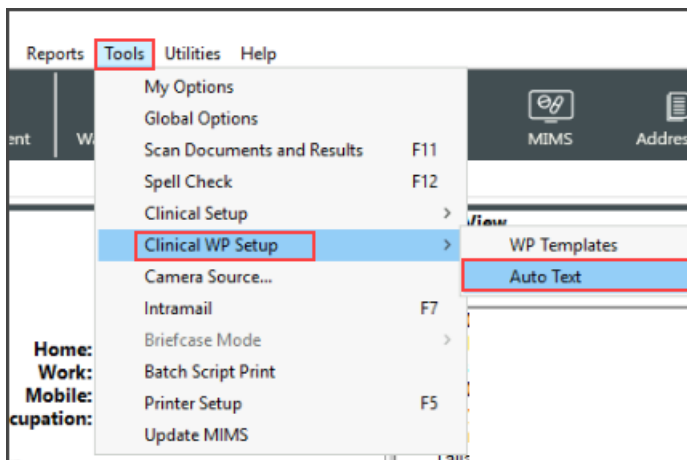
Reports Tools Utilities Help

ent W

MIMS Addres

My Options
Global Options
Scan Documents and Results F11
Spell Check F12
Clinical Setup >
Clinical WP Setup >
Camera Source...
Intramail F7
Briefcase Mode >
Batch Script Print
Printer Setup F5
Update MIMS

View

WP Templates
Auto Text

Home:
Work:
Mobile:
cupation: